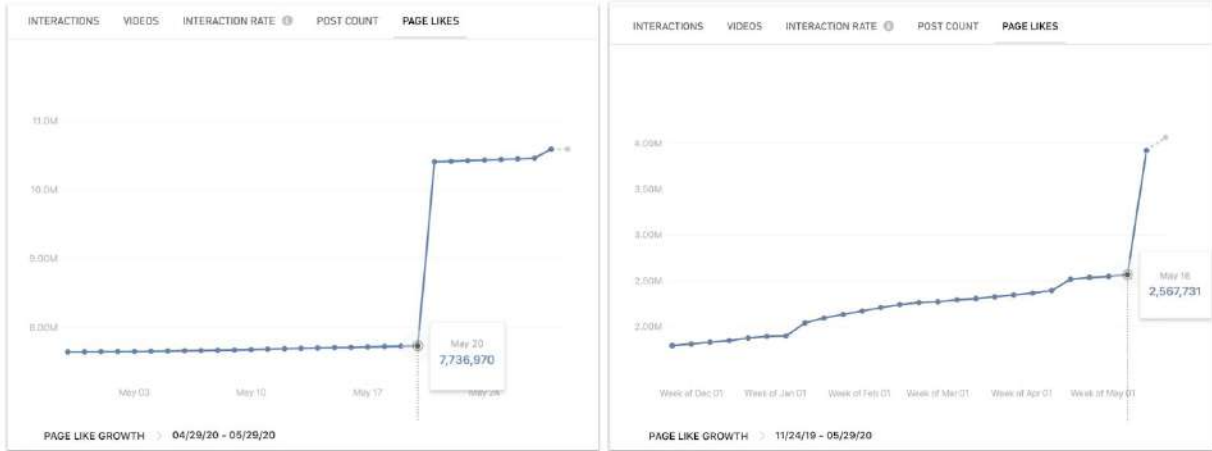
INTERACTIONS VIDEOS INTERACTION RATE POST COUNT PAGE LIKES

11.0M

10.0M

9.00M

8.00M

May 20
7,736,970

May 03 May 10 May 17 May 24

PAGE LIKE GROWTH > 04/29/20 - 05/29/20

INTERACTIONS VIDEOS INTERACTION RATE POST COUNT PAGE LIKES

4.00M

3.50M

3.00M

2.50M

2.00M

May 16
2,567,731

Week of Dec 01 Week of Jan 01 Week of Feb 01 Week of Mar 01 Week of Apr 01 Week of May 01

PAGE LIKE GROWTH > 11/24/19 - 05/29/20